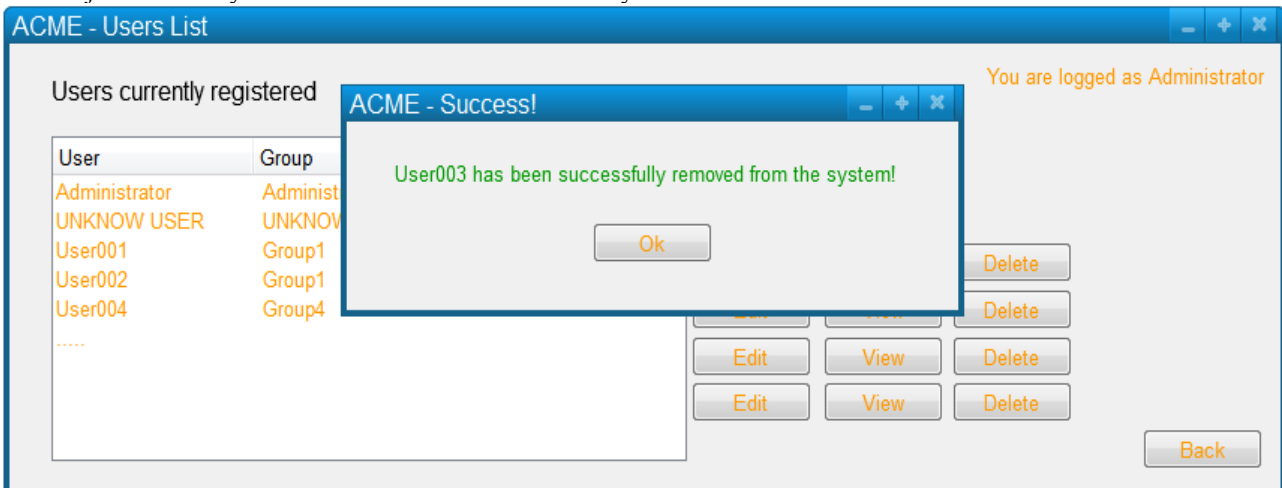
ACME - Users List

You are logged as Administrator

Users currently registered

| User | Group |
|---|---|
| Administrator | Administ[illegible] |
| UNKNOW USER | UNKNOW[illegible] |
| User001 | Group1 |
| User002 | Group1 |
| User004 | Group4 |
| ..... | |

ACME - Success!

User003 has been successfully removed from the system!

Ok

Delete
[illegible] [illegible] Delete
Edit View Delete
Edit View Delete

Back